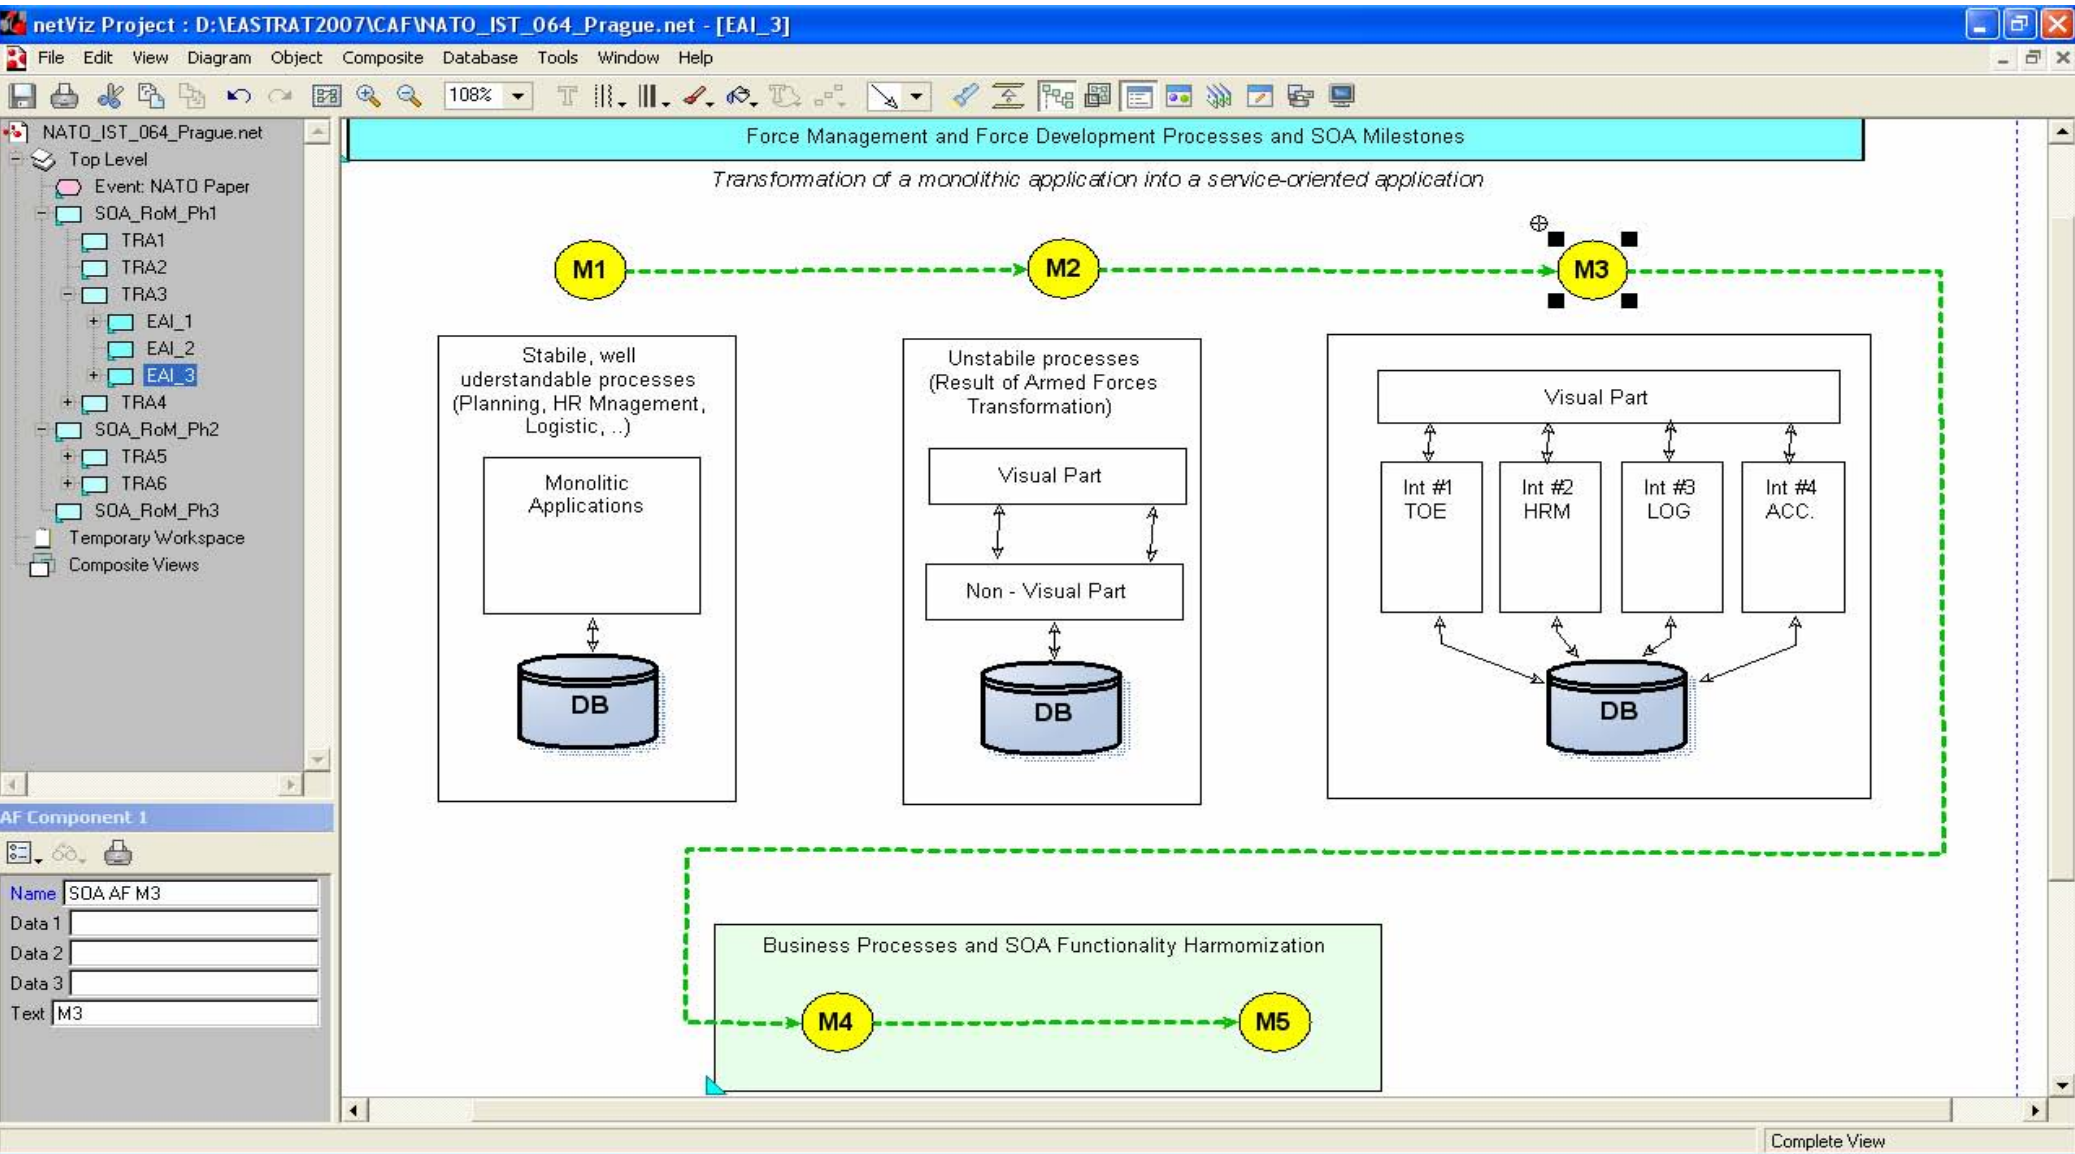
netViz Project : D:\EASTRAT2007\CAF\NATO_IST_064_Prague.net - [EAI_3]

File Edit View Diagram Object Composite Database Tools Window Help

108%

NATO_IST_064_Prague.net
Top Level
Event: NATO Paper
SOA_RoM_Ph1
TRA1
TRA2
TRA3
EAI_1
EAI_2
EAI_3
TRA4
SOA_RoM_Ph2
TRA5
TRA6
SOA_RoM_Ph3
Temporary Workspace
Composite Views

AF Component 1

| Name | SOA AF M3 |
|---|---|
| Data 1 | |
| Data 2 | |
| Data 3 | |
| Text | M3 |

Force Management and Force Development Processes and SOA Milestones

Transformation of a monolithic application into a service-oriented application

M1

M2

M3

Stabile, well uderstandable processes (Planning, HR Mnagement, Logistic, ..)

Monolitic Applications

DB

Unstabile processes (Result of Armed Forces Transformation)

Visual Part

Non - Visual Part

DB

Visual Part

Int #1 TOE

Int #2 HRM

Int #3 LOG

Int #4 ACC.

DB

Business Processes and SOA Functionality Harmomization

M4

M5

Complete View